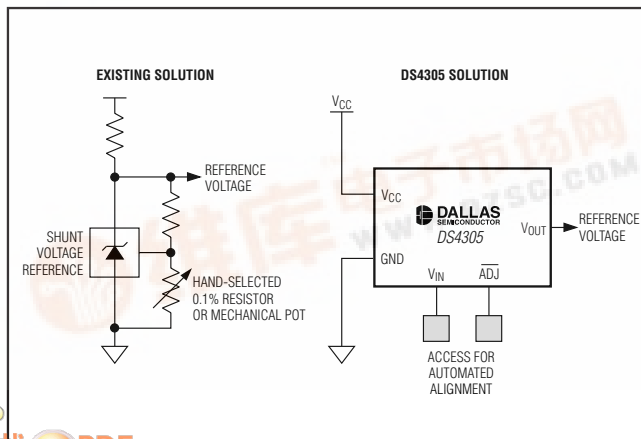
EXISTING SOLUTION

REFERENCE VOLTAGE

SHUNT VOLTAGE REFERENCE

HAND-SELECTED 0.1% RESISTOR OR MECHANICAL POT

DS4305 SOLUTION

$V_{CC}$

$V_{CC}$

DALLAS SEMICONDUCTOR

DS4305

$V_{OUT}$

REFERENCE VOLTAGE

GND

$V_{IN}$

$\overline{ADJ}$

ACCESS FOR AUTOMATED ALIGNMENT